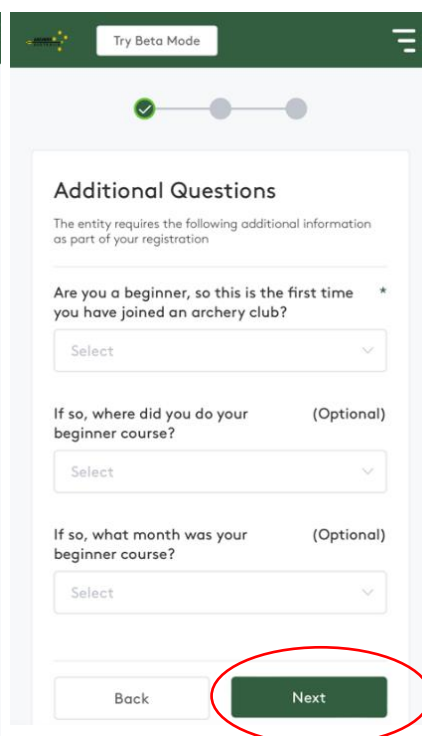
Try Beta Mode

Additional Questions

The entity requires the following additional information as part of your registration

Are you a beginner, so this is the first time you have joined an archery club? *

Select

If so, where did you do your beginner course? (Optional)

Select

If so, what month was your beginner course? (Optional)

Select

Back

Next